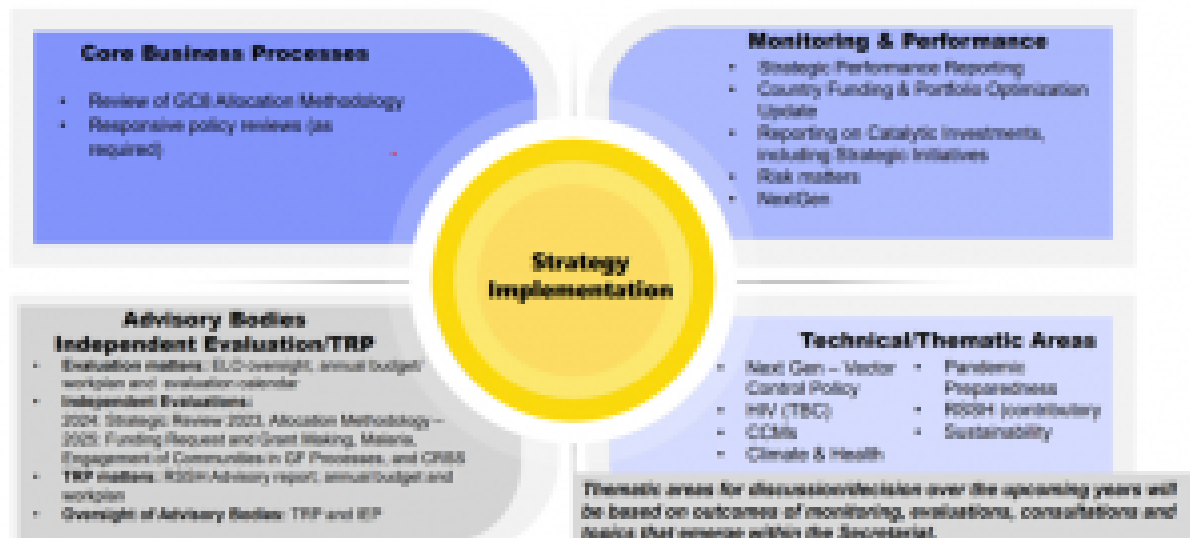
Core Business Processes

- Review of GC8 Allocation Methodology
- Responsive policy reviews (as required)

Monitoring & Performance

- Strategic Performance Reporting
- Country Funding & Portfolio Optimization Update
- Reporting on Catalytic Investments, including Strategic Initiatives
- Risk matters
- NextGen

Strategy Implementation

Advisory Bodies Independent Evaluation/TRP

- Evaluation matters: ELO oversight, annual budget/ workplan and evaluation calendar
- Independent Evaluations: 2024: Strategic Review 2023, Allocation Methodology – 2025: Funding Request and Grant Making, Malaria, Engagement of Communities in GF Processes, and CRSS
- TRP matters: RSSH Advisory report, annual budget and workplan
- Oversight of Advisory Bodies: TRP and IEP

Technical/Thematic Areas

- Next Gen – Vector Control Policy
- HIV (TBC)
- CCMs
- Climate & Health
- Pandemic Preparedness
- RSSH (continuity)
- Sustainability

Thematic areas for discussion/decision over the upcoming years will be based on outcomes of monitoring, evaluations, consultations and topics that emerge within the Secretariat.